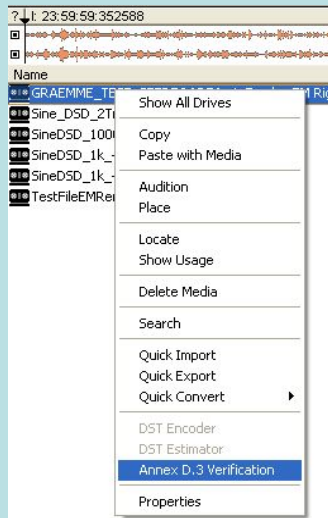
? I: 23:59:59:352588

Name

GRAEMME_TE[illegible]

Sine_DSD_2T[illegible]

SineDSD_100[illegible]

SineDSD_1k_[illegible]

SineDSD_1k_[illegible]

TestFileEMRe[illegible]

Show All Drives

Copy
Paste with Media

Audition
Place

Locate
Show Usage

Delete Media

Search

Quick Import
Quick Export
Quick Convert

DST Encoder
DST Estimator
Annex D.3 Verification

Properties